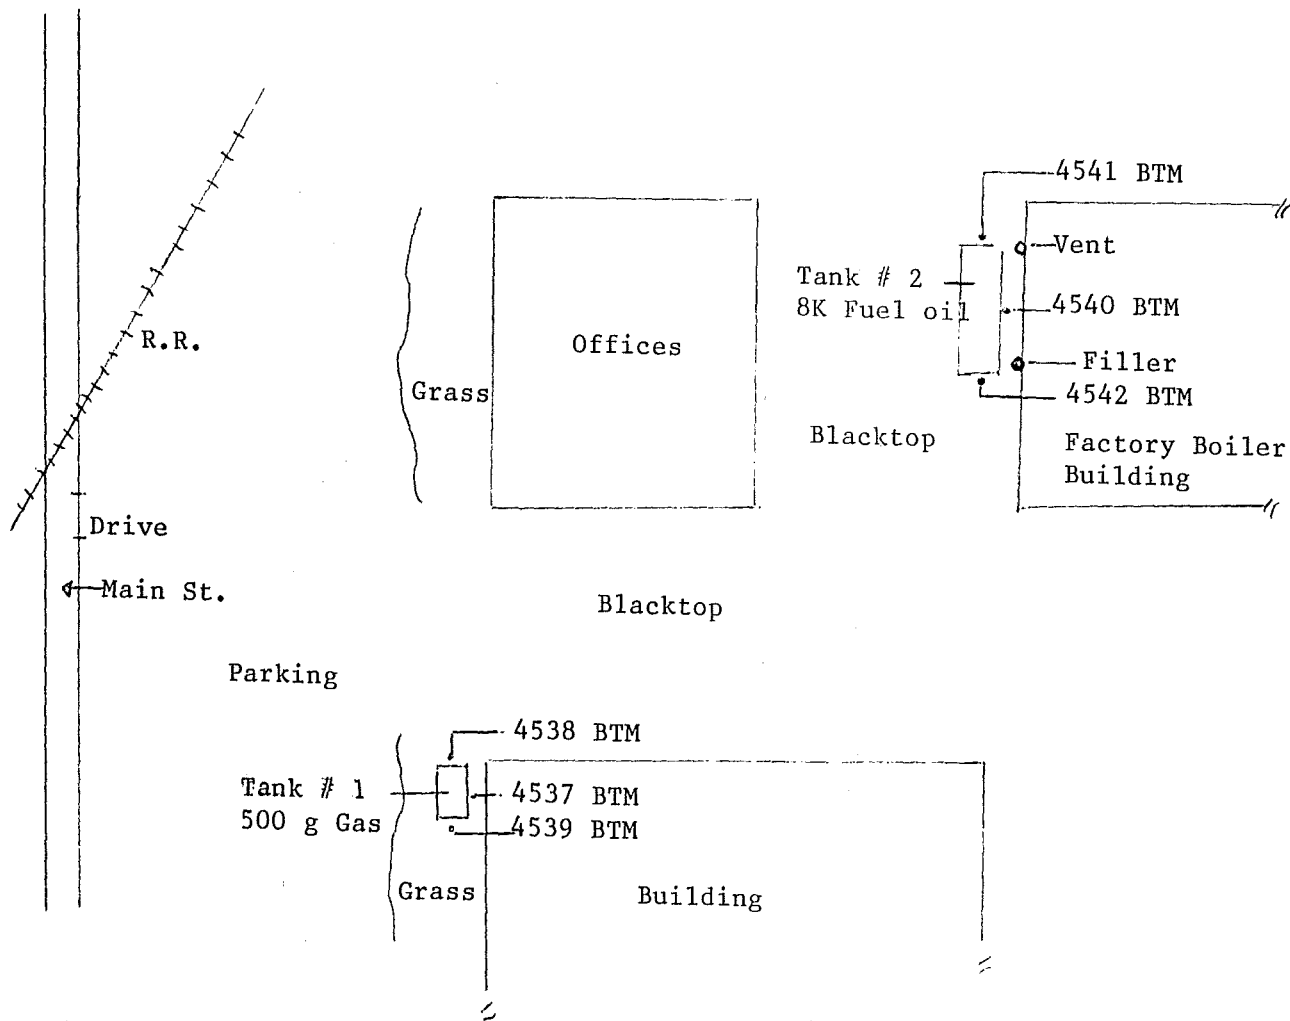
4541 BTM

Vent

Tank # 2
8K Fuel oil

4540 BTM

R.R.

Offices

Filler

Grass

4542 BTM

Blacktop

Factory Boiler Building

Drive

Main St.

Blacktop

Parking

4538 BTM

Tank # 1
500 g Gas

4537 BTM

4539 BTM

Grass

Building